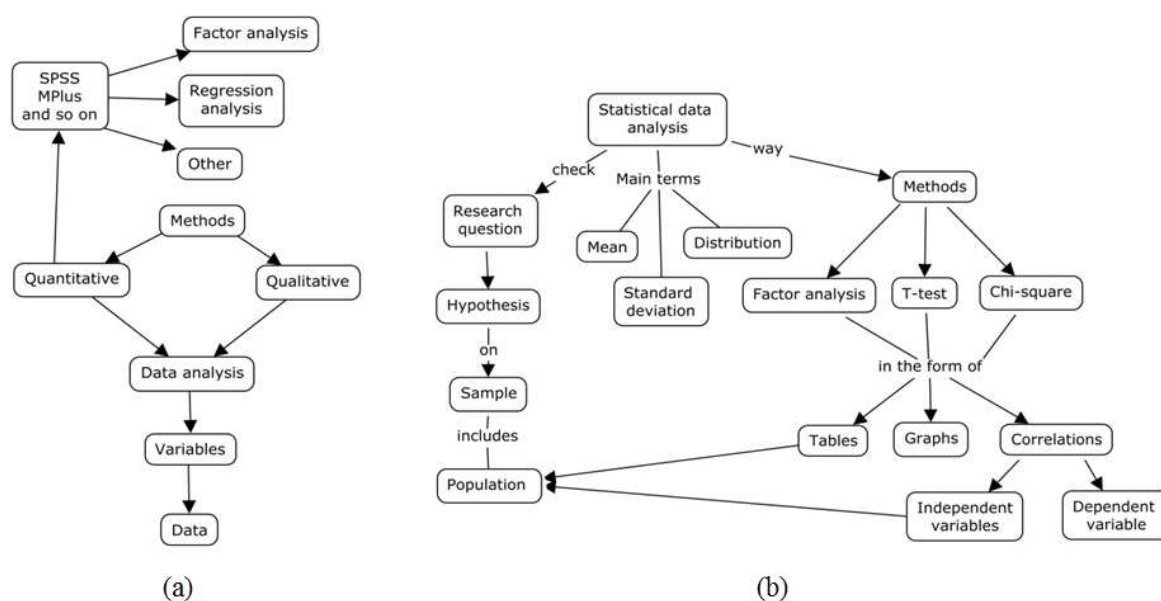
Factor analysis

SPSS MPlus and so on

Regression analysis

Other

Methods

Quantitative

Qualitative

Data analysis

Variables

Data

(a)

Statistical data analysis

check

Main terms

way

Methods

Research question

Mean

Distribution

Standard deviation

Factor analysis

T-test

Chi-square

Hypothesis

on

Sample

in the form of

includes

Tables

Graphs

Correlations

Population

Independent variables

Dependent variable

(b)